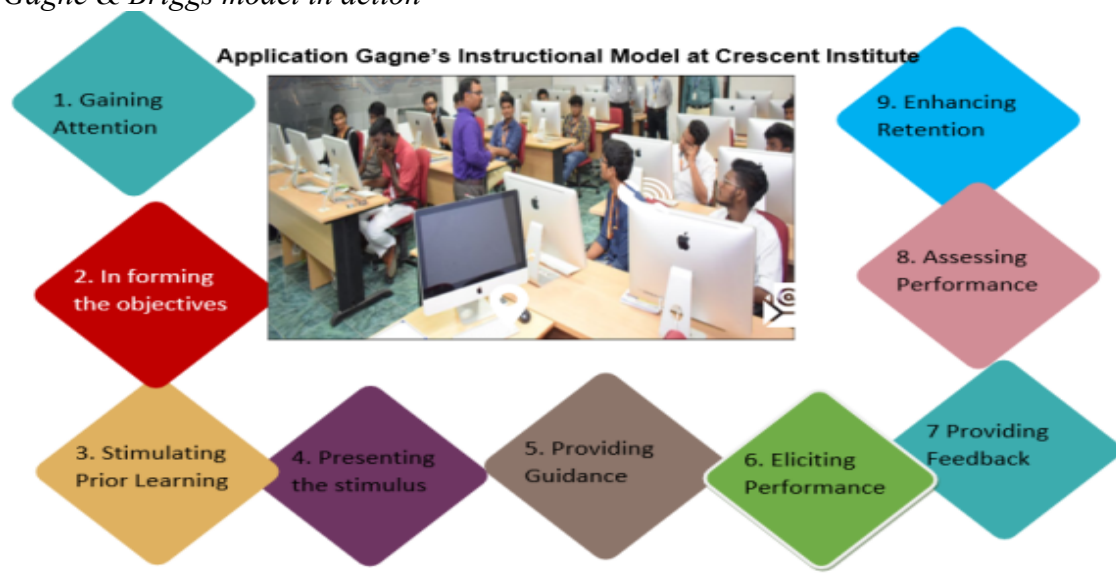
Gagne & Briggs model in action

Application Gagne's Instructional Model at Crescent Institute

1. Gaining Attention

2. In forming the objectives

3. Stimulating Prior Learning

4. Presenting the stimulus

5. Providing Guidance

6. Eliciting Performance

7 Providing Feedback

8. Assessing Performance

9. Enhancing Retention